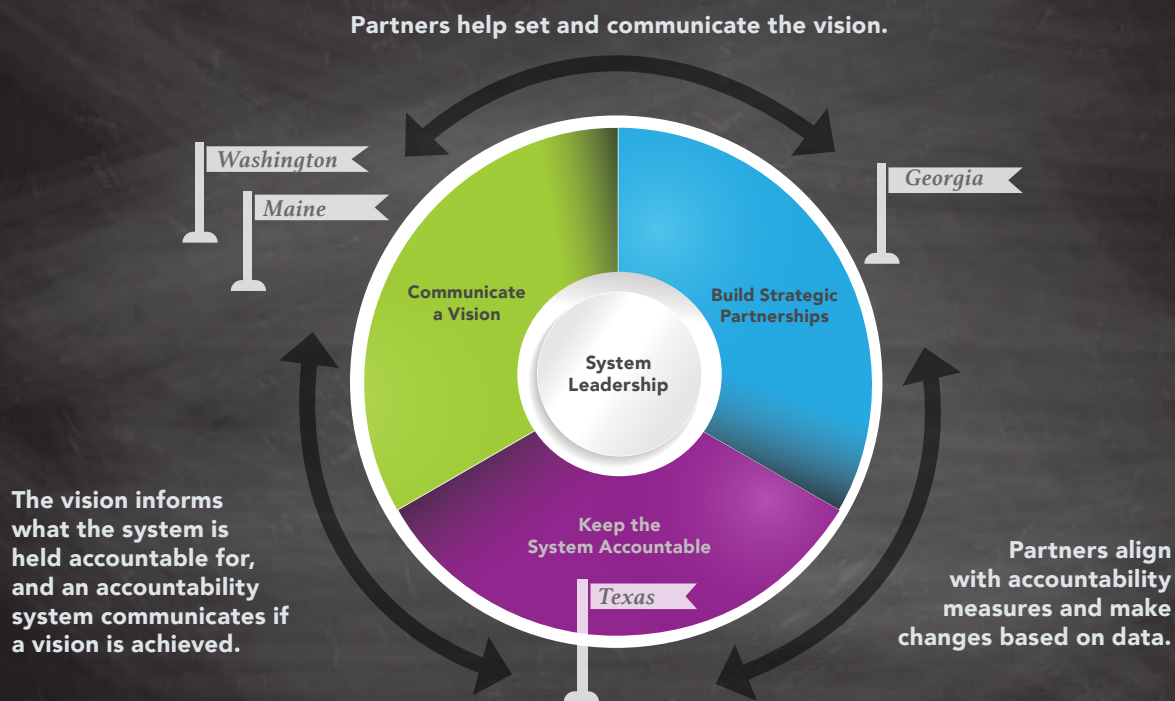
Partners help set and communicate the vision.

Washington

Maine

Georgia

Communicate a Vision

System Leadership

Build Strategic Partnerships

Keep the System Accountable

Texas

The vision informs what the system is held accountable for, and an accountability system communicates if a vision is achieved.

Partners align with accountability measures and make changes based on data.